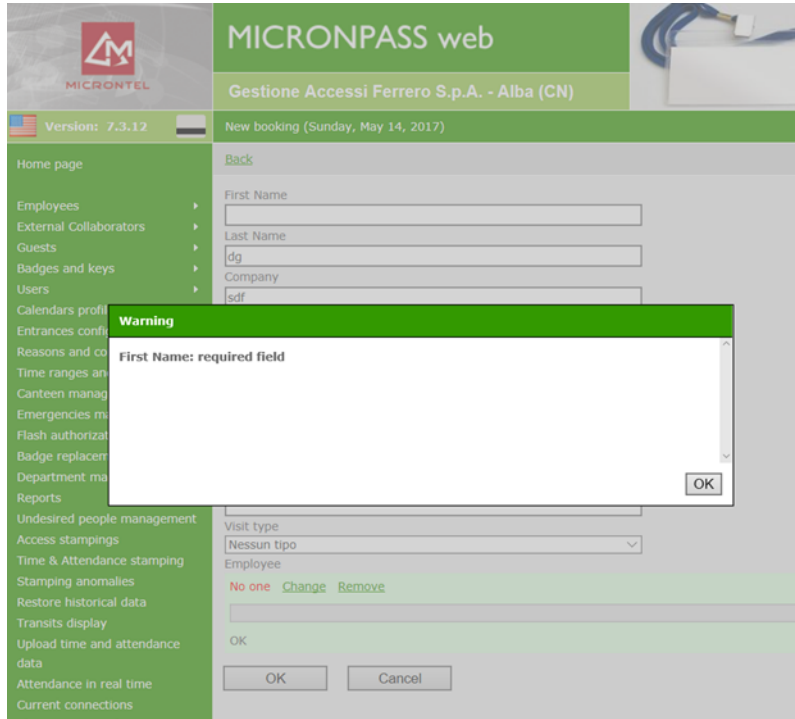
MICRONTEL

MICRONPASS web

Gestione Accessi Ferrero S.p.A. - Alba (CN)

Version: 7.3.12

New booking (Sunday, May 14, 2017)

Home page

Employees
External Collaborators
Guests
Badges and keys
Users
Calendars profil
Entrances confi
Reasons and co
Time ranges an
Canteen manag
Emergencies ma
Flash authorizat
Badge replacem
Department ma
Reports
Undesired people management
Access stampings
Time & Attendance stamping
Stamping anomalies
Restore historical data
Transits display
Upload time and attendance data
Attendance in real time
Current connections

Back

First Name

Last Name
dg
Company
sdf

Warning

First Name: required field

OK

Visit type
Nessun tipo
Employee
No one Change Remove

OK

OK Cancel